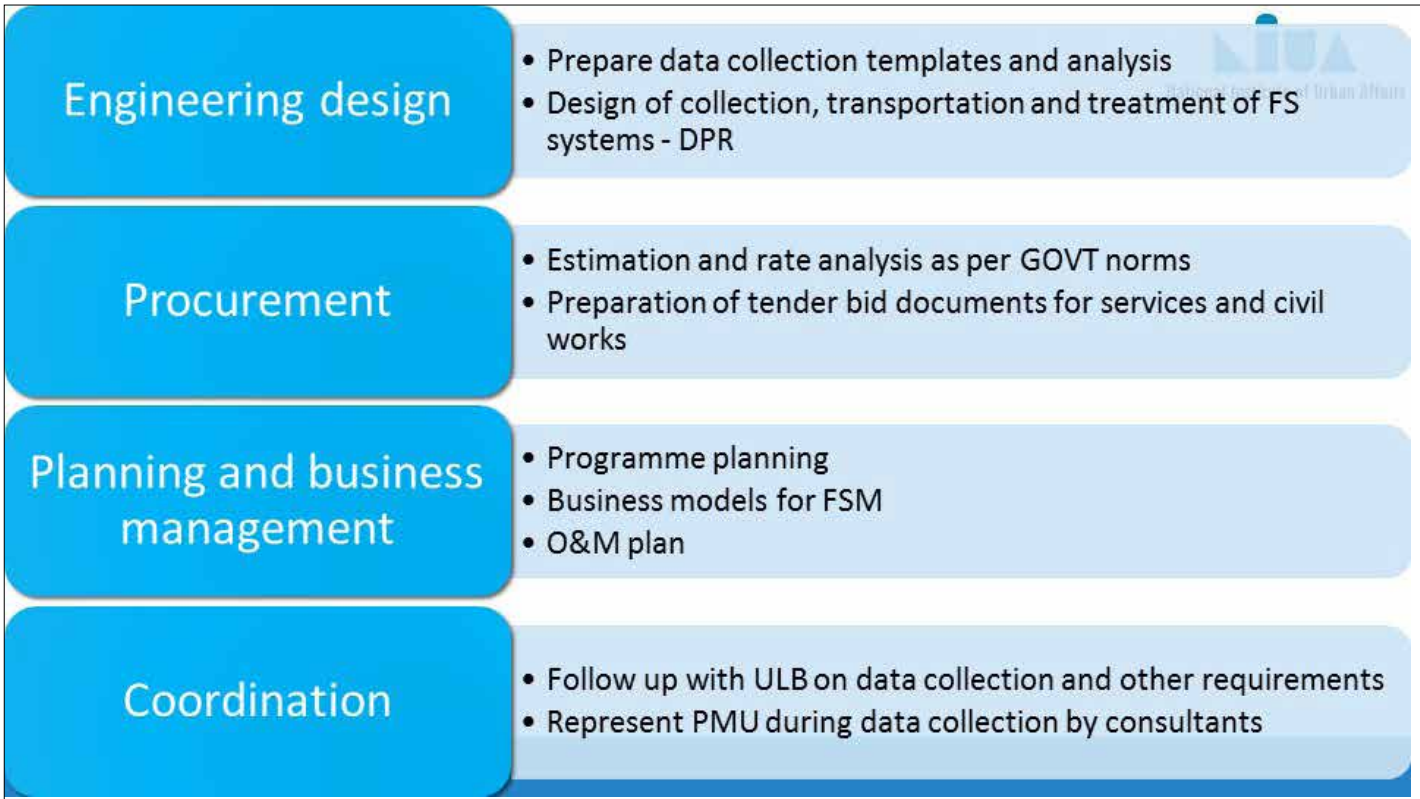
Engineering design

• Prepare data collection templates and analysis
• Design of collection, transportation and treatment of FS systems - DPR

NIUA
National Institute of Urban Affairs

Procurement

• Estimation and rate analysis as per GOVT norms
• Preparation of tender bid documents for services and civil works

Planning and business management

• Programme planning
• Business models for FSM
• O&M plan

Coordination

• Follow up with ULB on data collection and other requirements
• Represent PMU during data collection by consultants